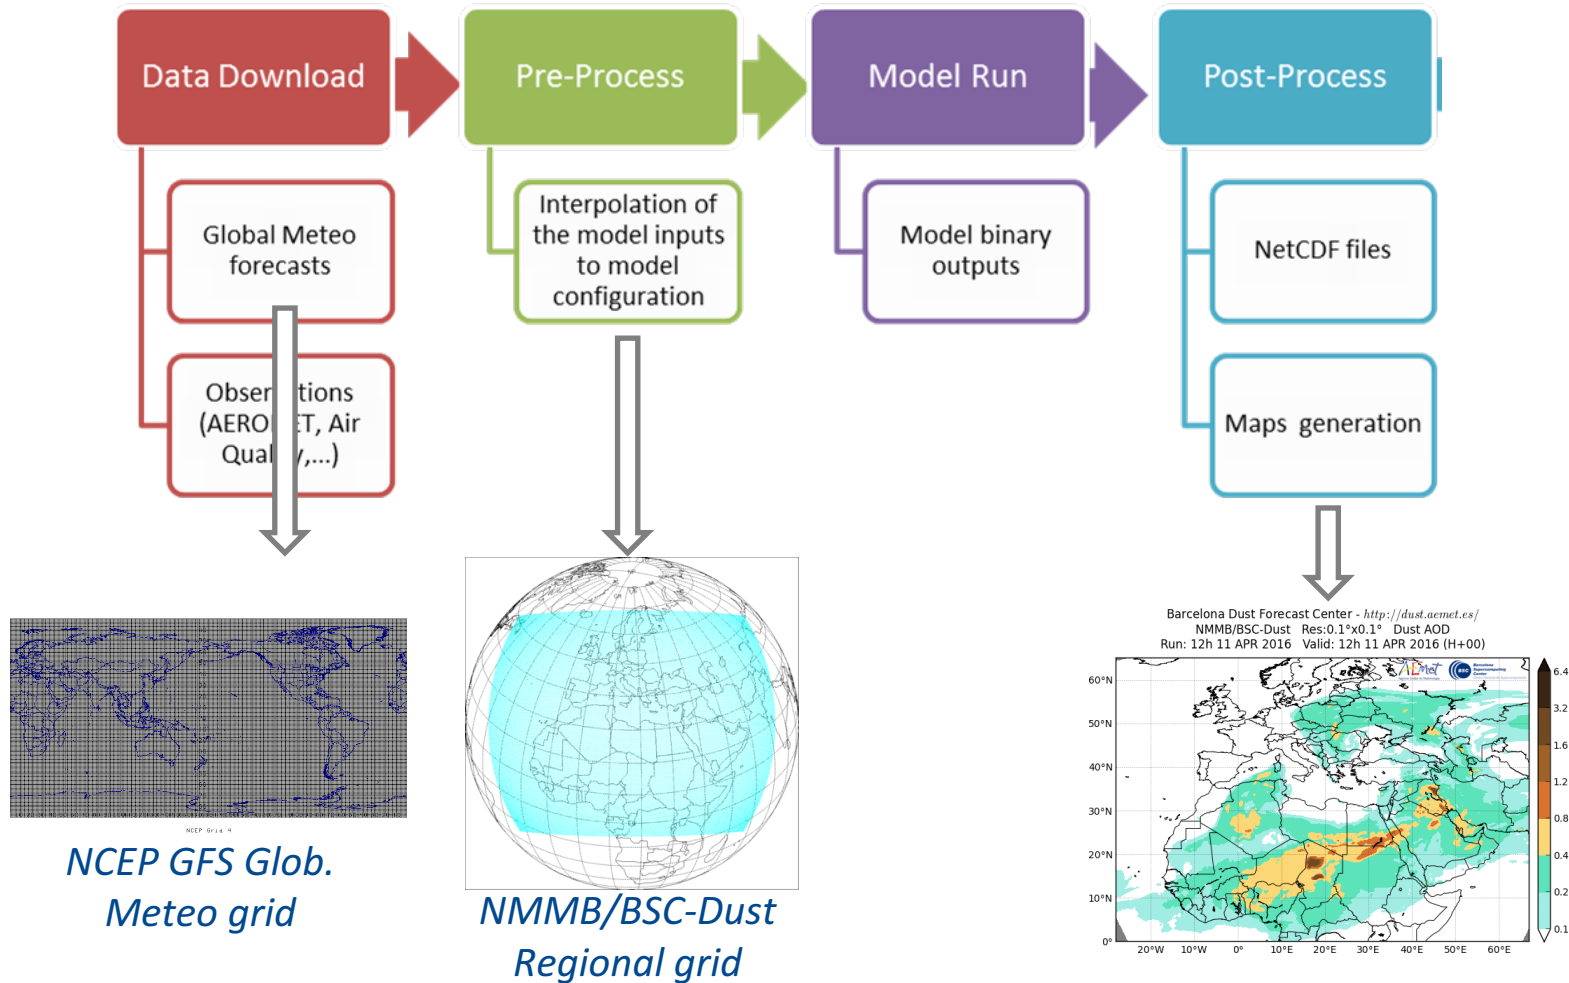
Data Download

Pre-Process

Model Run

Post-Process

Global Meteo forecasts

Obser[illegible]tions (AERO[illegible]ET, Air Qual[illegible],...)

Interpolation of the model inputs to model configuration

Model binary outputs

NetCDF files

Maps generation

NCEP Grid 4

NCEP GFS Glob. Meteo grid

NMMB/BSC-Dust Regional grid

Barcelona Dust Forecast Center - http://dust.aemet.es/
NMMB/BSC-Dust Res:0.1°x0.1° Dust AOD
Run: 12h 11 APR 2016 Valid: 12h 11 APR 2016 (H+00)

60°N
50°N
40°N
30°N
20°N
10°N
0°
20°W 10°W 0° 10°E 20°E 30°E 40°E 50°E 60°E

6.4
3.2
1.6
1.2
0.8
0.4
0.2
0.1